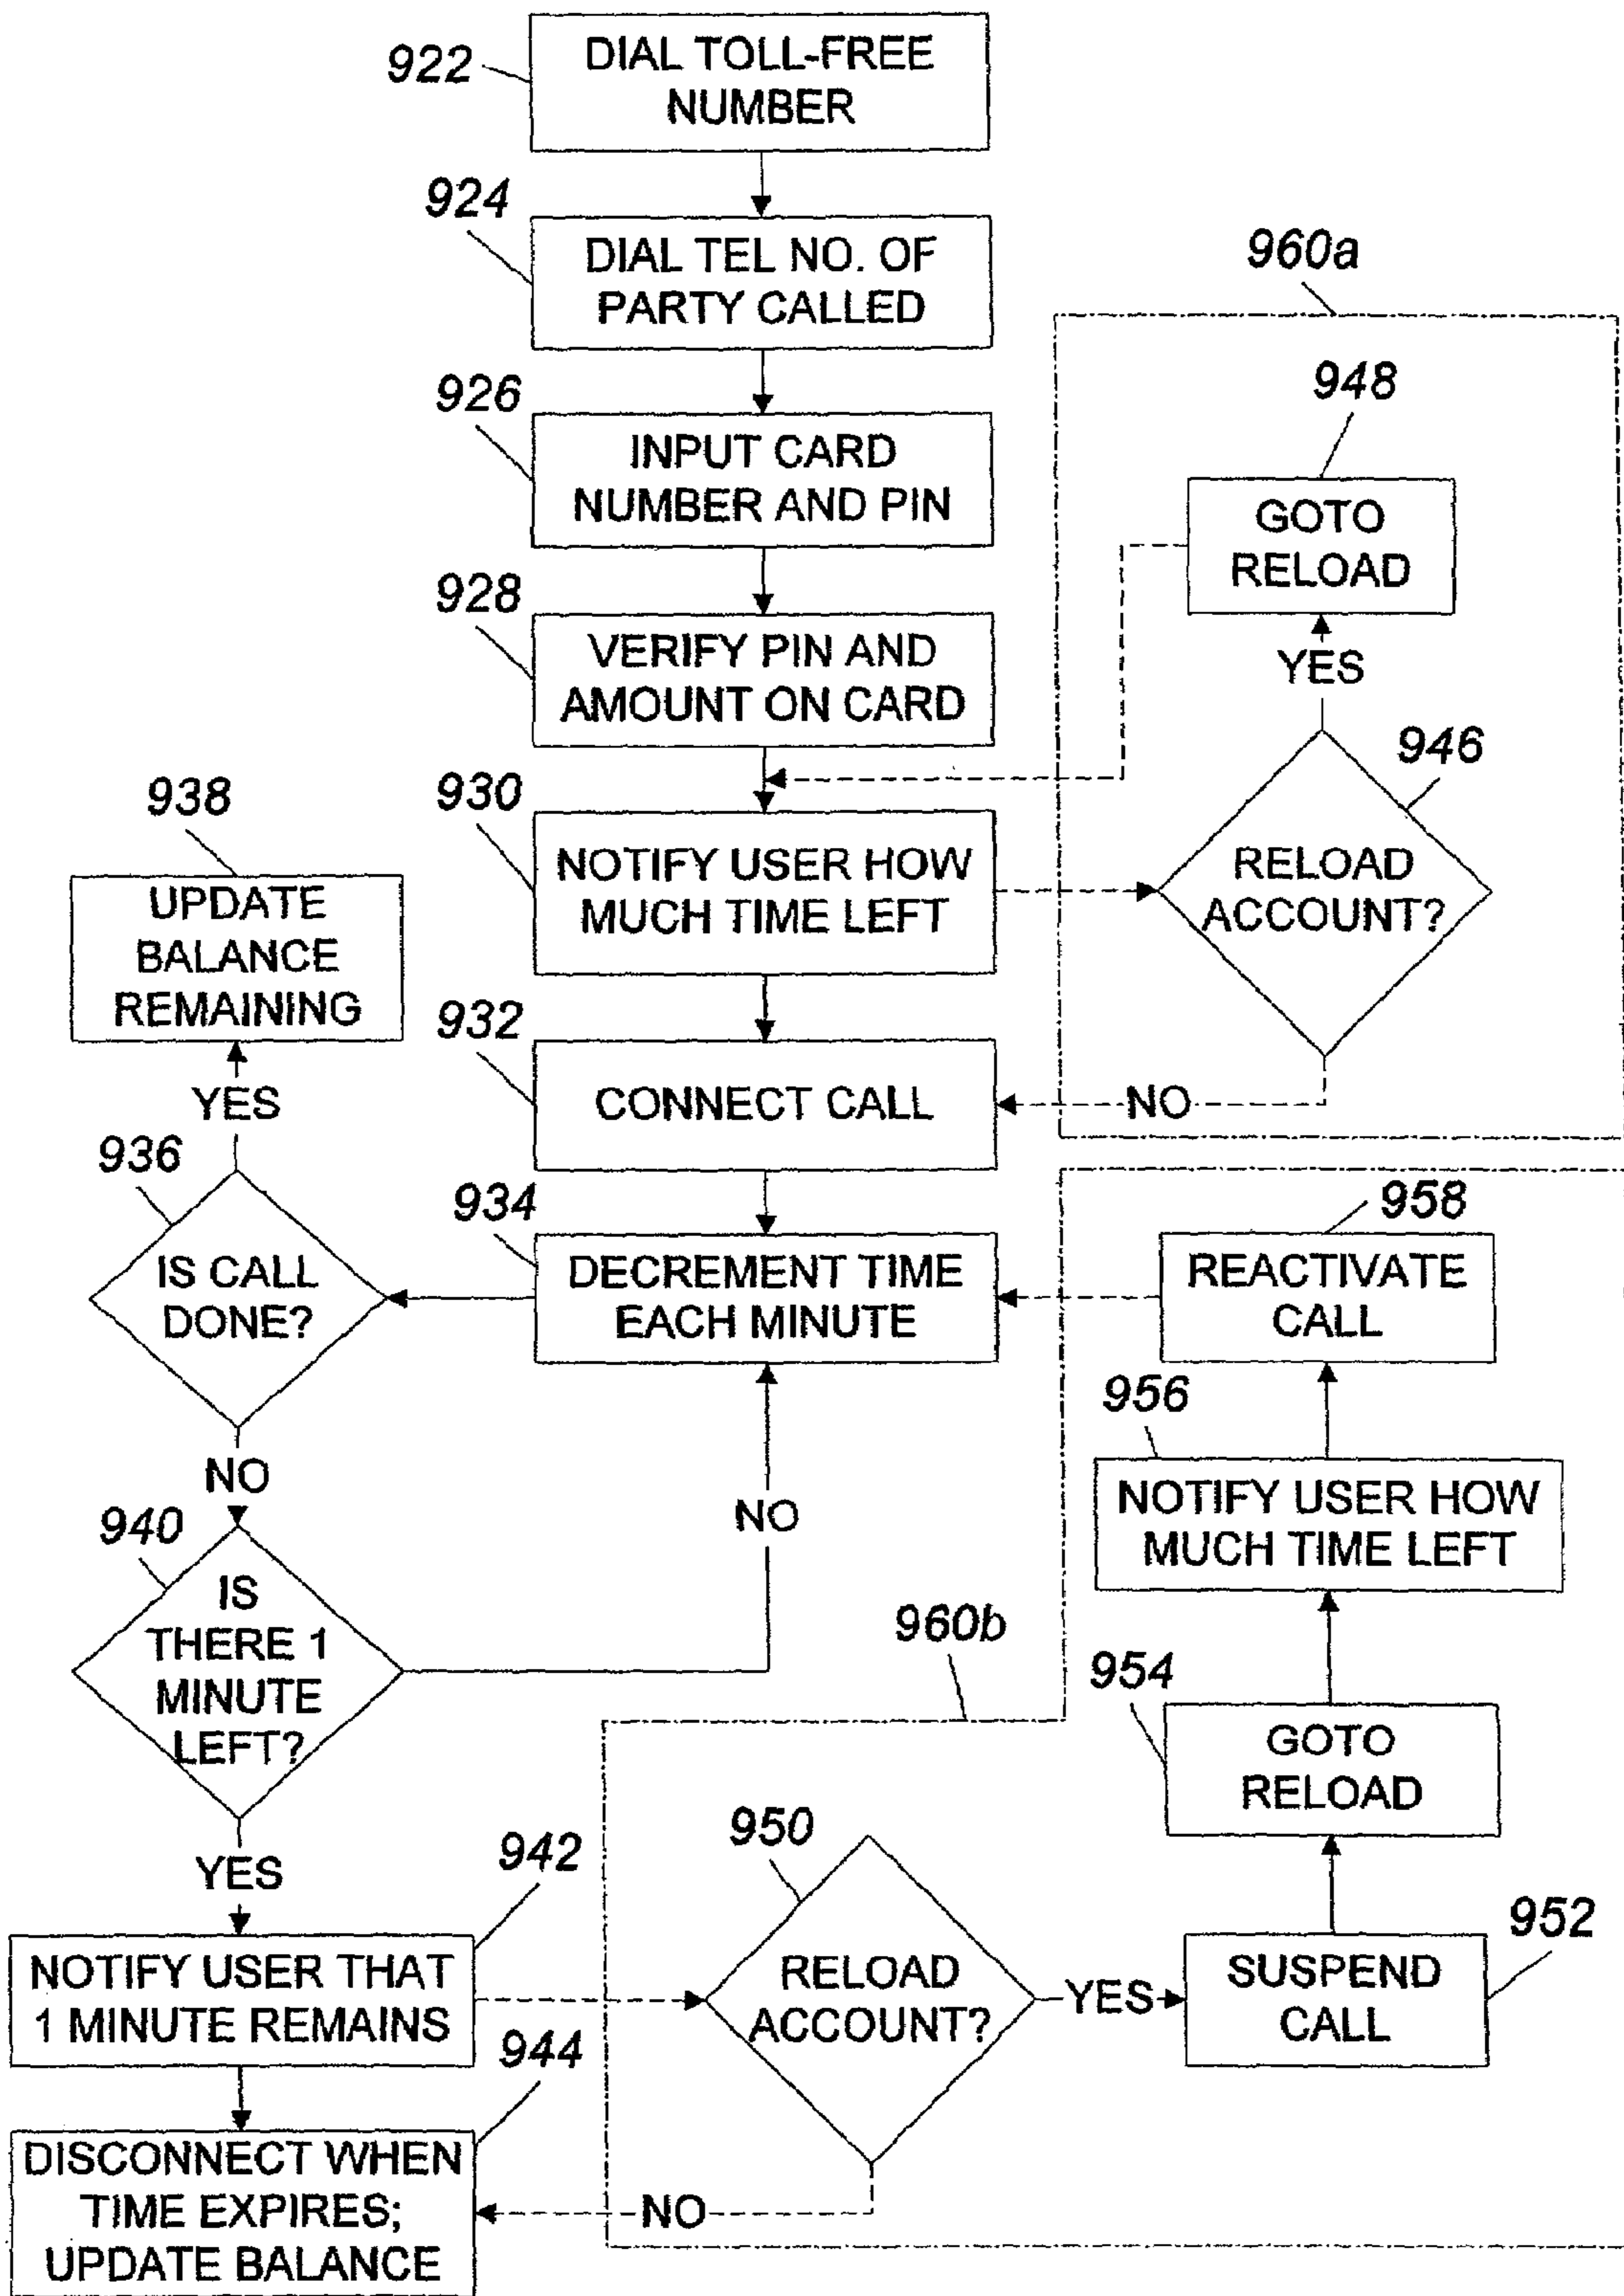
922
DIAL TOLL-FREE NUMBER

924
DIAL TEL NO. OF PARTY CALLED

926
INPUT CARD NUMBER AND PIN

928
VERIFY PIN AND AMOUNT ON CARD

960a

948
GOTO RELOAD

YES

946
RELOAD ACCOUNT?

938
UPDATE BALANCE REMAINING

930
NOTIFY USER HOW MUCH TIME LEFT

932
CONNECT CALL

NO

YES

936
IS CALL DONE?

934
DECREMENT TIME EACH MINUTE

958
REACTIVATE CALL

956
NOTIFY USER HOW MUCH TIME LEFT

NO

940
IS THERE 1 MINUTE LEFT?

NO

960b

954
GOTO RELOAD

950
RELOAD ACCOUNT?

YES

942
NOTIFY USER THAT 1 MINUTE REMAINS

YES

952
SUSPEND CALL

944
DISCONNECT WHEN TIME EXPIRES; UPDATE BALANCE

NO